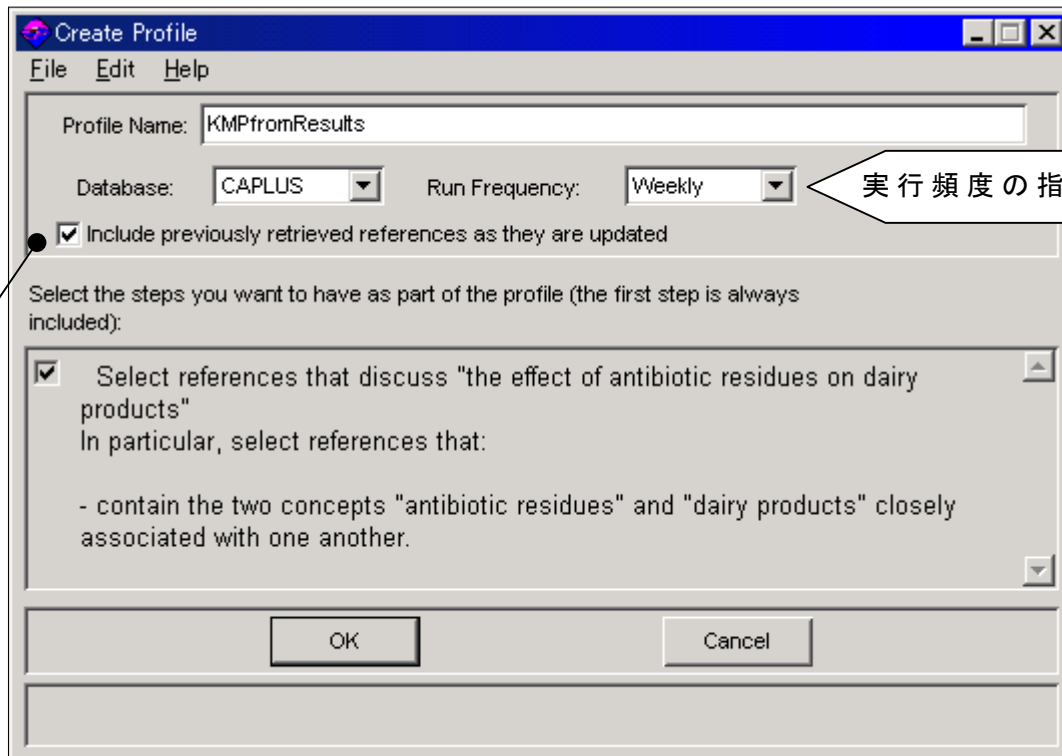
Create Profile

File Edit Help

Profile Name: KMPfromResults

Database: CAPLUS Run Frequency: Weekly

実行頻度の指

☑ Include previously retrieved references as they are updated

Select the steps you want to have as part of the profile (the first step is always included):

☑ Select references that discuss "the effect of antibiotic residues on dairy products"
In particular, select references that:

- contain the two concepts "antibiotic residues" and "dairy products" closely associated with one another.

OK Cancel